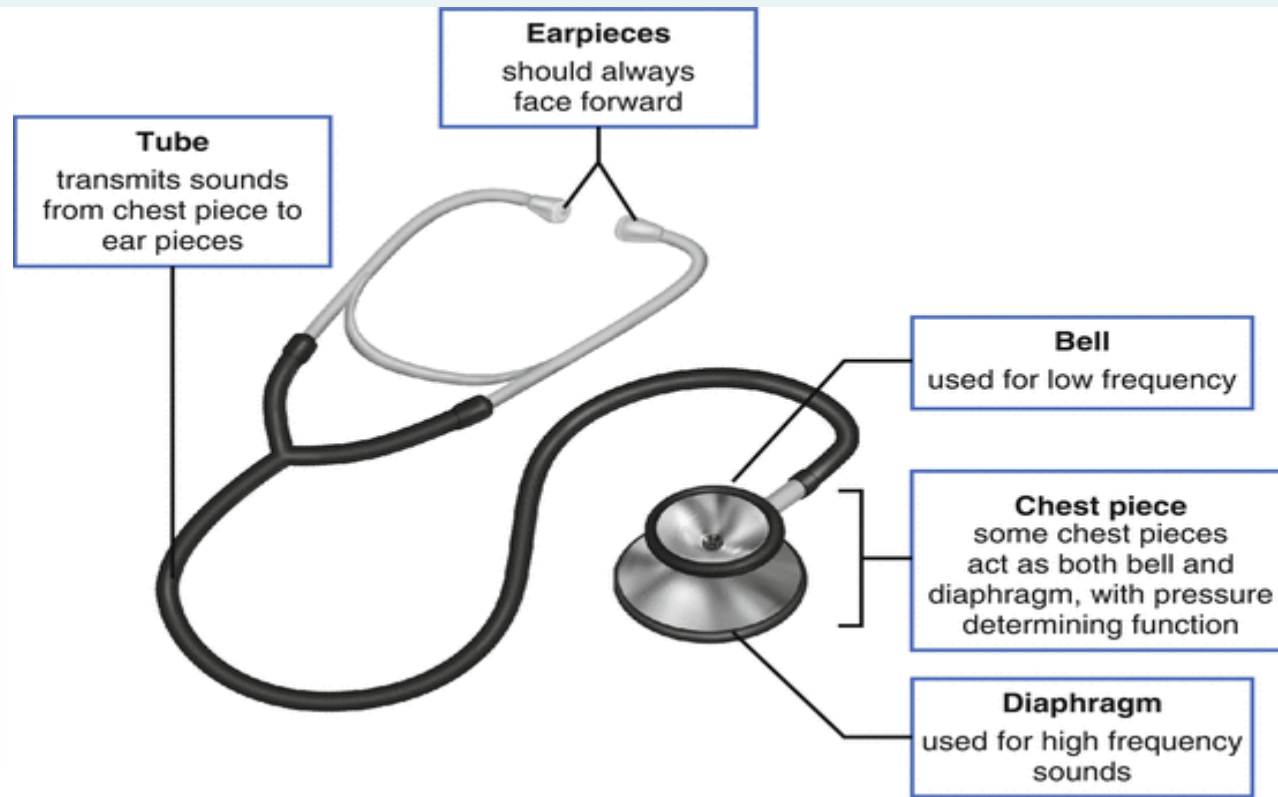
Earpieces
should always face forward

Tube
transmits sounds from chest piece to ear pieces

Bell
used for low frequency

Chest piece
some chest pieces act as both bell and diaphragm, with pressure determining function

Diaphragm
used for high frequency sounds